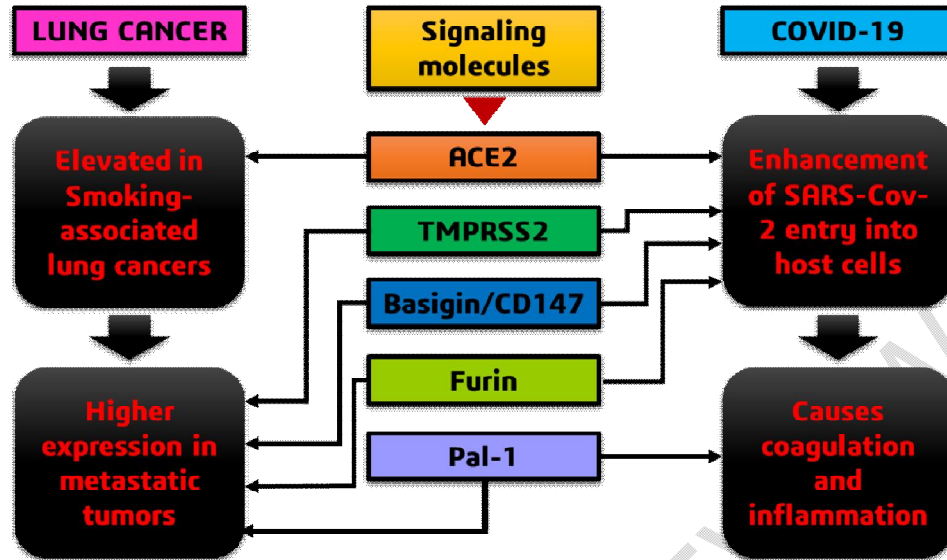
LUNG CANCER

Signaling molecules

COVID-19

Elevated in Smoking-associated lung cancers

ACE2

TMPRSS2

Basigin/CD147

Furin

PaI-1

Enhancement of SARS-Cov-2 entry into host cells

Higher expression in metastatic tumors

Causes coagulation and inflammation